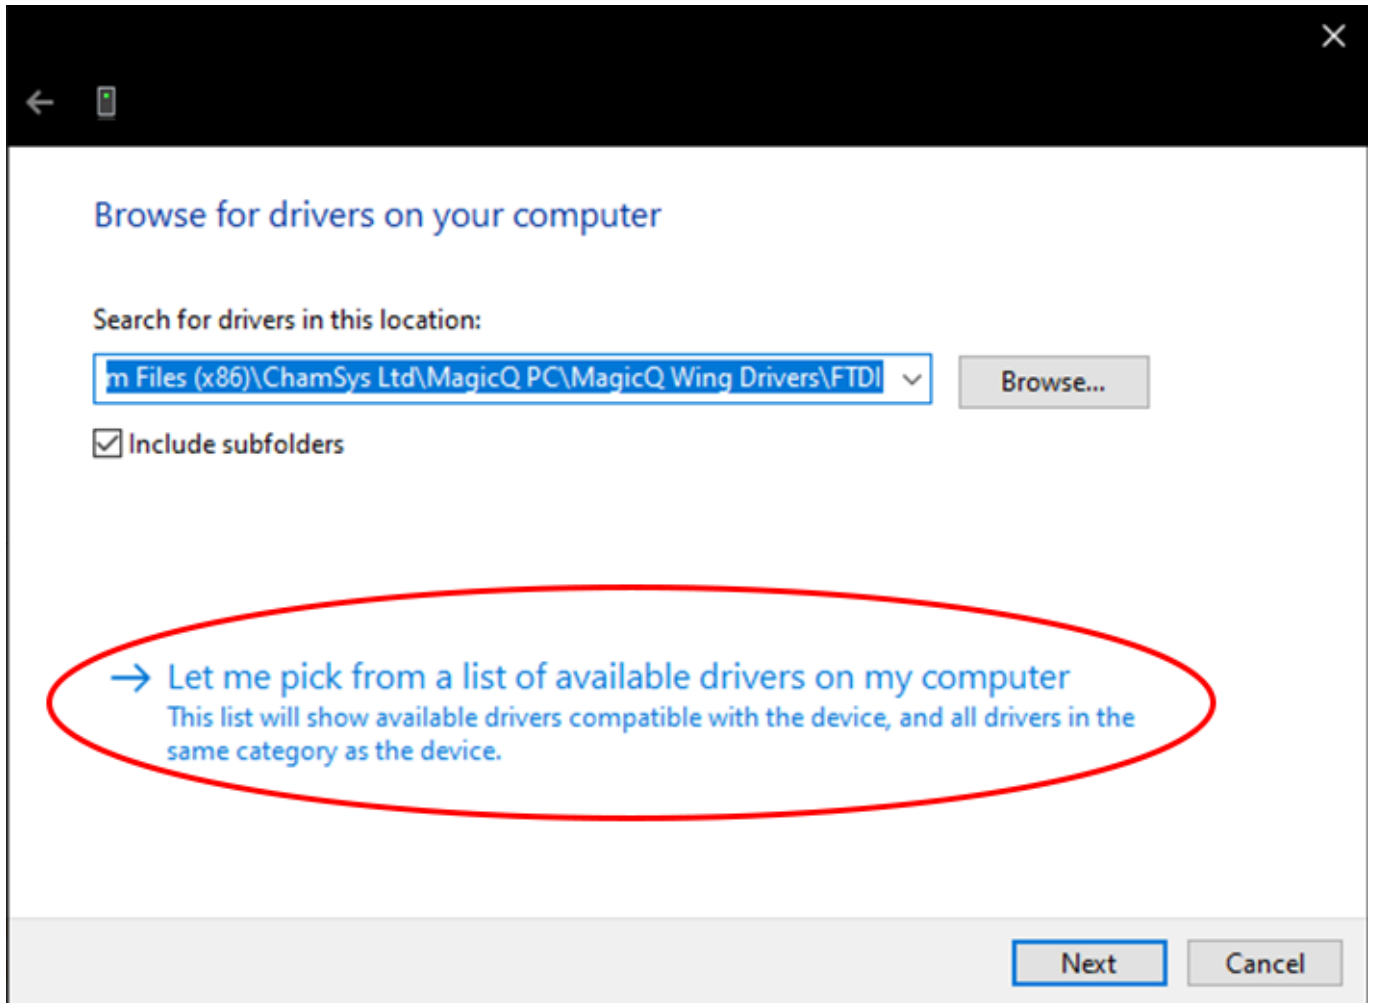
Browse for drivers on your computer

Search for drivers in this location:

m Files (x86)\ChamSys Ltd\MagicQ PC\MagicQ Wing Drivers\FTDI

Browse...

Include subfolders

→ Let me pick from a list of available drivers on my computer

This list will show available drivers compatible with the device, and all drivers in the same category as the device.

Next

Cancel